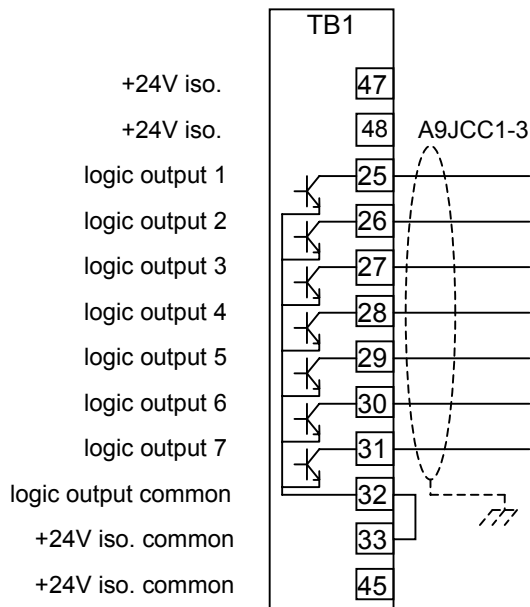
TB1

+24V iso. 47

+24V iso. 48 A9JCC1-3

logic output 1 25

logic output 2 26

logic output 3 27

logic output 4 28

logic output 5 29

logic output 6 30

logic output 7 31

logic output common 32

+24V iso. common 33

+24V iso. common 45